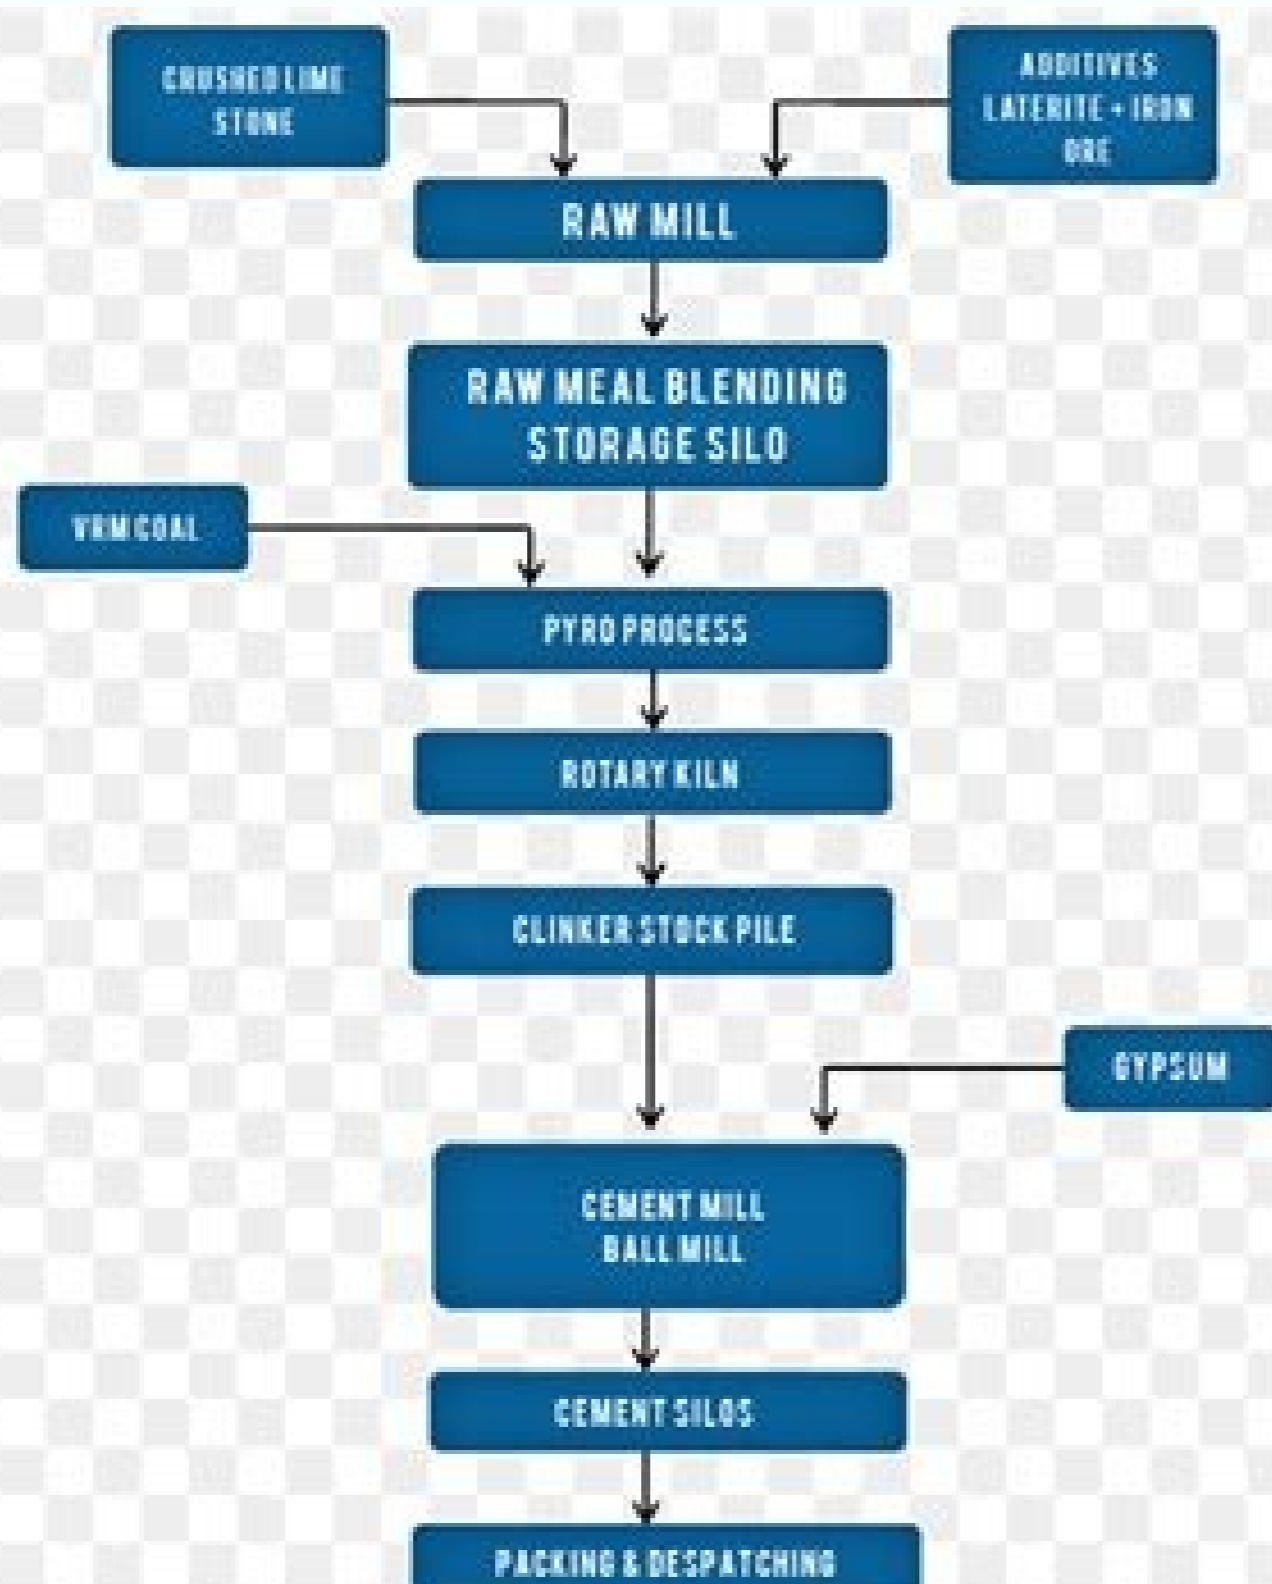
CRUSHED LIME STONE

ADDITIVES LATERITE + IRON ORE

RAW MILL

RAW MEAL BLENDING STORAGE SILO

VRM COAL

PYRO PROCESS

ROTARY KILN

CLINKER STOCK PILE

GYPSUM

CEMENT MILL BALL MILL

CEMENT SILOS

PACKING & DESPATCHING